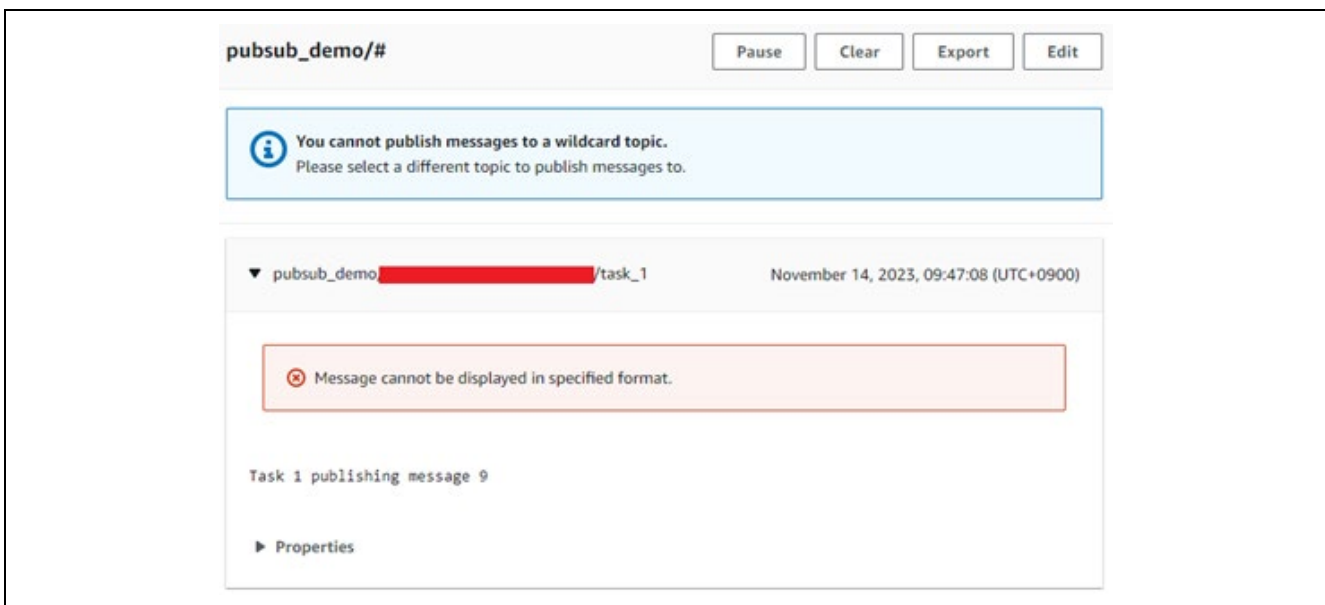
pubsub_demo/#

Pause Clear Export Edit

You cannot publish messages to a wildcard topic.
Please select a different topic to publish messages to.

pubsub_demo/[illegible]/task_1 November 14, 2023, 09:47:08 (UTC+0900)

Message cannot be displayed in specified format.

Task 1 publishing message 9

Properties